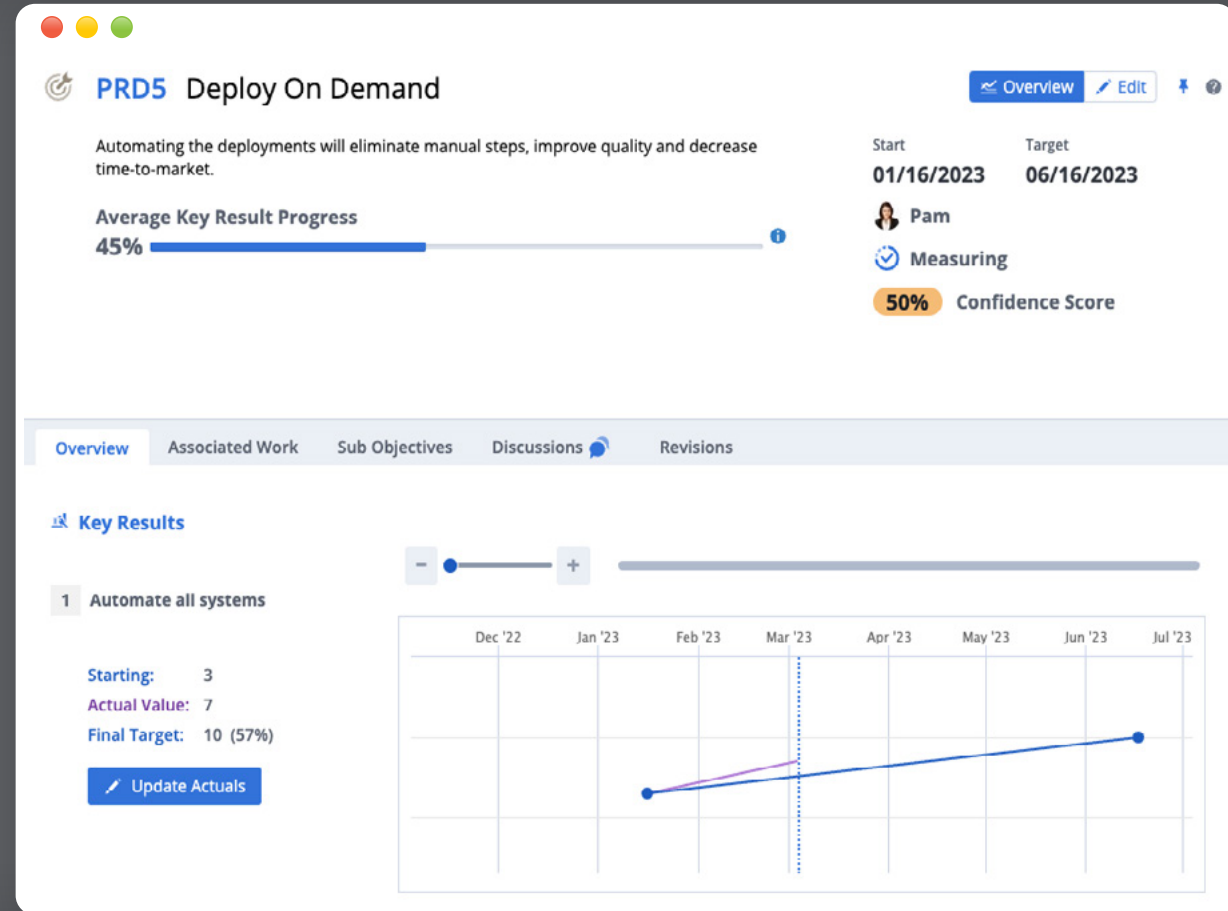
PRD5 Deploy On Demand

Overview Edit

Automating the deployments will eliminate manual steps, improve quality and decrease time-to-market.

Average Key Result Progress
45%

Start
01/16/2023

Target
06/16/2023

Pam

Measuring

50% Confidence Score

Overview | Associated Work | Sub Objectives | Discussions | Revisions

Key Results

− +

1 Automate all systems

Starting: 3
Actual Value: 7
Final Target: 10 (57%)

Update Actuals

Dec '22 Jan '23 Feb '23 Mar '23 Apr '23 May '23 Jun '23 Jul '23